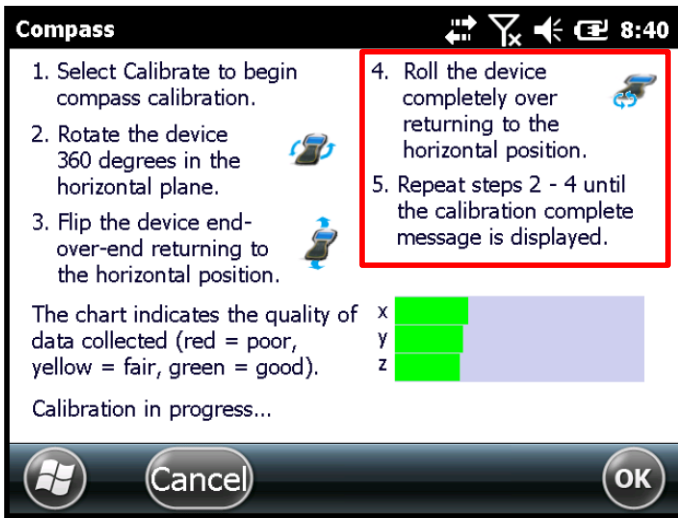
Compass 8:40

1. Select Calibrate to begin compass calibration.

2. Rotate the device 360 degrees in the horizontal plane.

3. Flip the device end-over-end returning to the horizontal position.

4. Roll the device completely over returning to the horizontal position.

5. Repeat steps 2 - 4 until the calibration complete message is displayed.

The chart indicates the quality of data collected (red = poor, yellow = fair, green = good).

x
y
z

Calibration in progress...

Cancel

OK